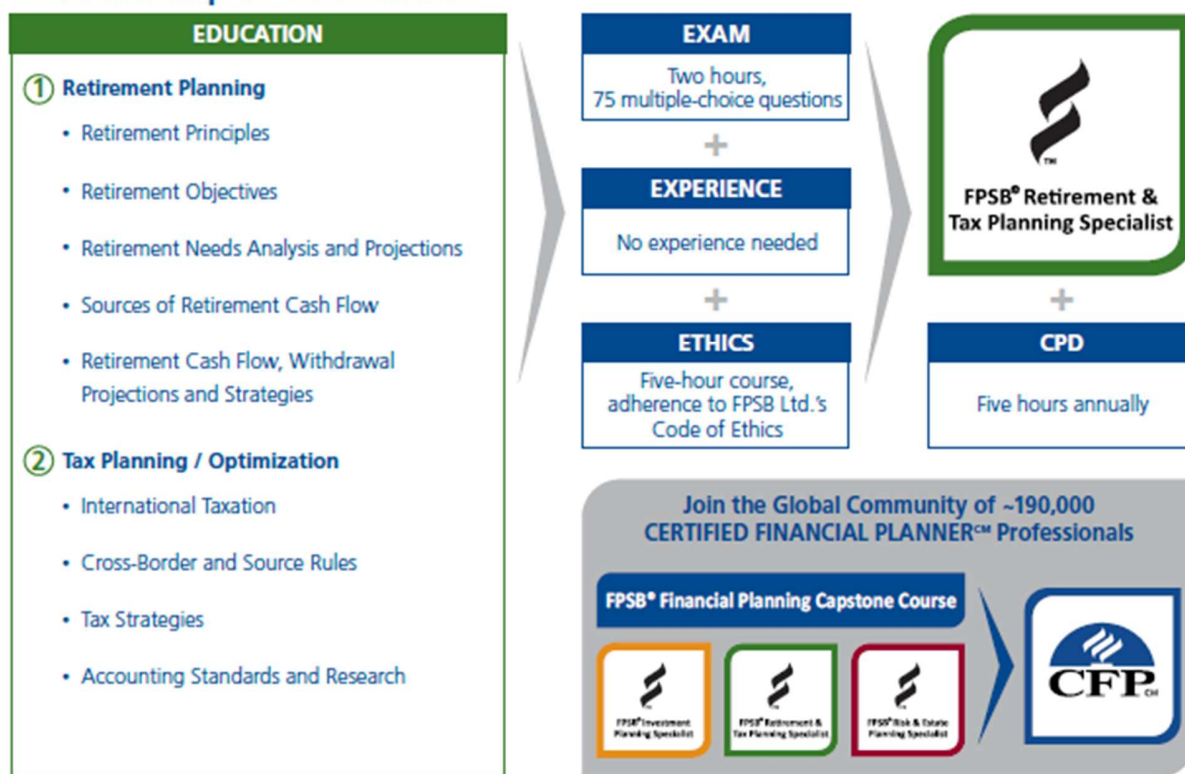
EDUCATION

① Retirement Planning

• Retirement Principles

• Retirement Objectives

• Retirement Needs Analysis and Projections

• Sources of Retirement Cash Flow

• Retirement Cash Flow, Withdrawal Projections and Strategies

② Tax Planning / Optimization

• International Taxation

• Cross-Border and Source Rules

• Tax Strategies

• Accounting Standards and Research

EXAM

Two hours, 75 multiple-choice questions

+

EXPERIENCE

No experience needed

+

ETHICS

Five-hour course, adherence to FPSB Ltd.'s Code of Ethics

TM

FPSB® Retirement & Tax Planning Specialist

+

CPD

Five hours annually

Join the Global Community of ~190,000 CERTIFIED FINANCIAL PLANNER℠ Professionals

FPSB® Financial Planning Capstone Course

TM
FPSB® Investment Planning Specialist

TM
FPSB® Retirement & Tax Planning Specialist

TM
FPSB® Risk & Estate Planning Specialist

CFP CM